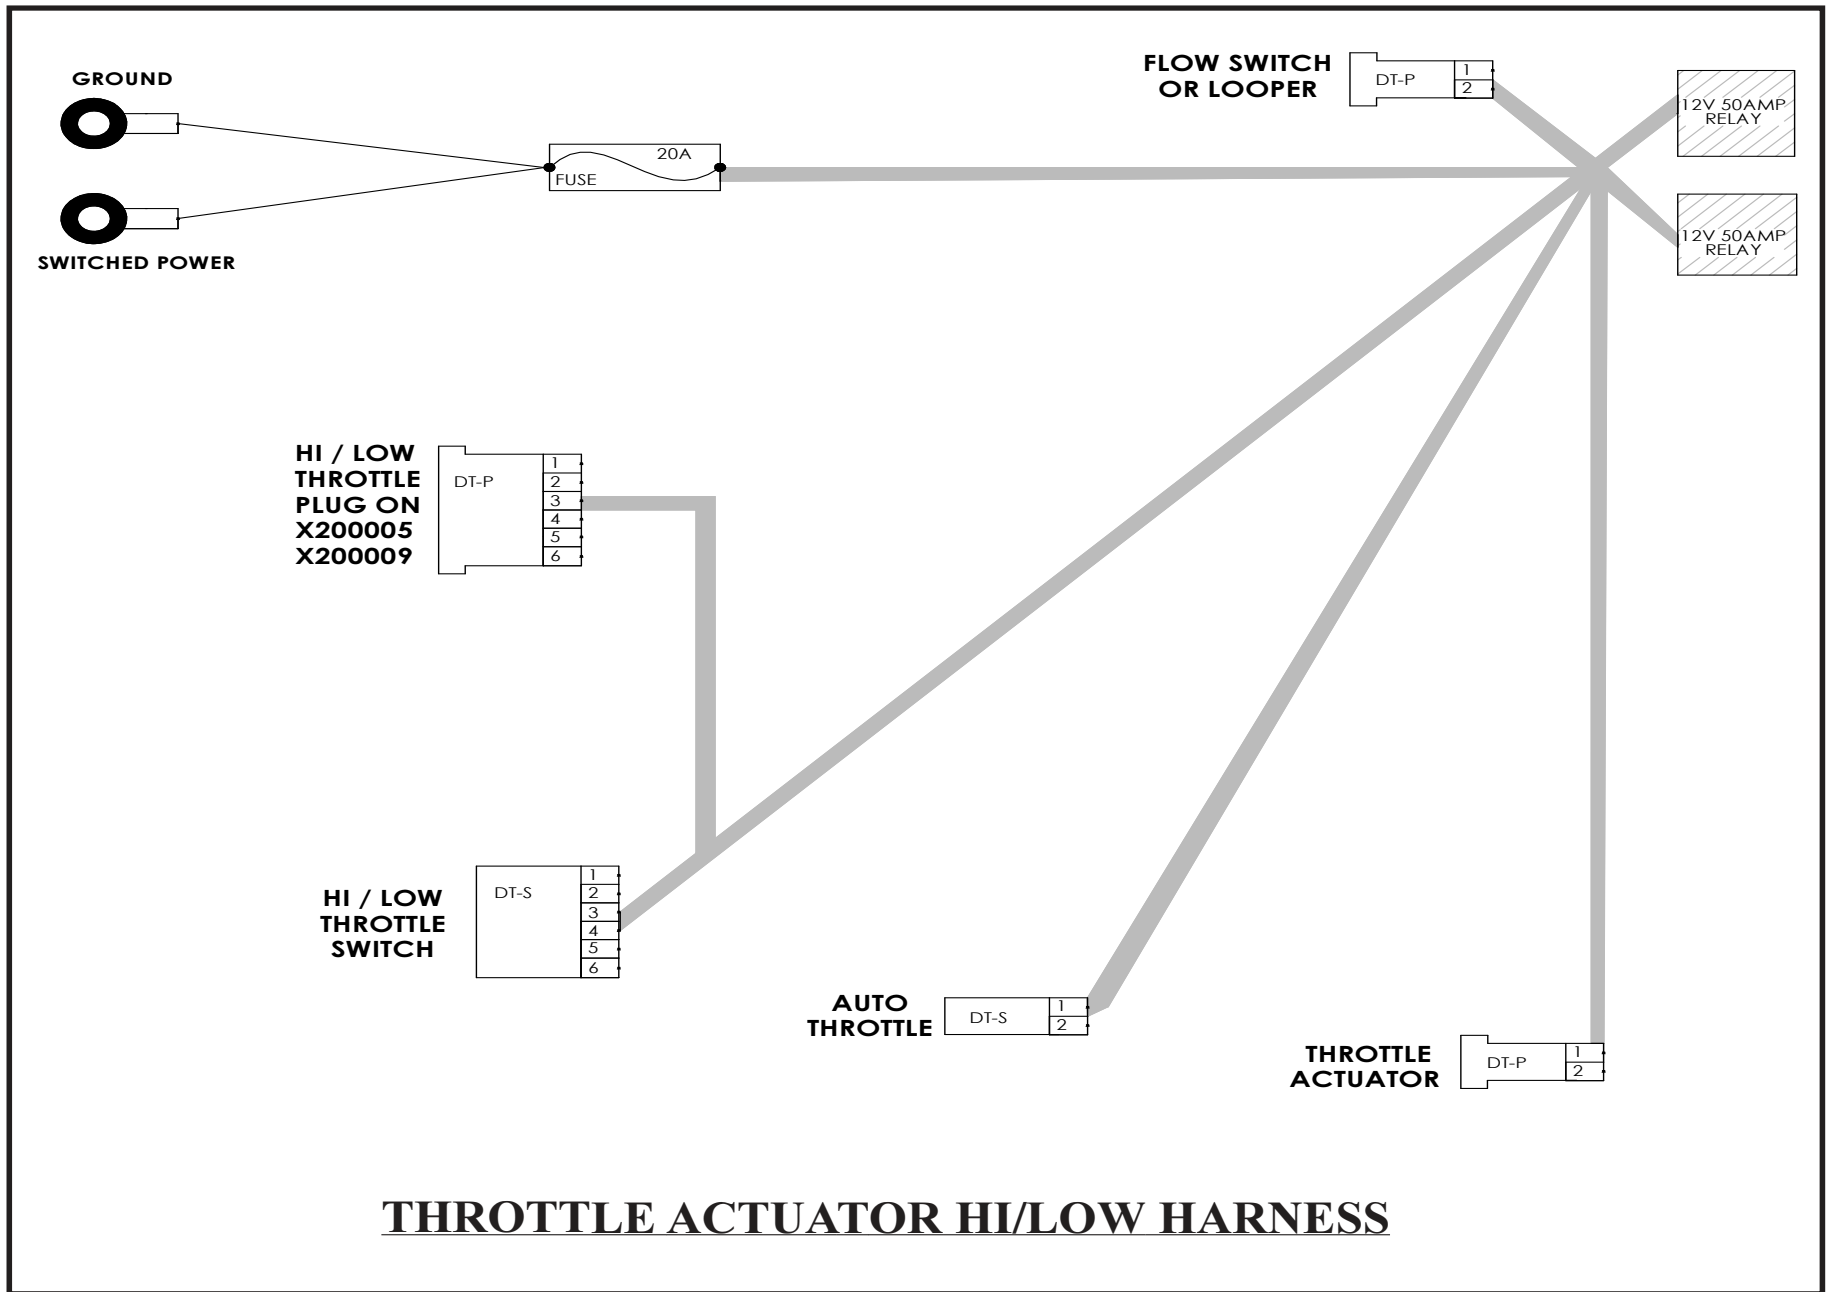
GROUND

SWITCHED POWER

20A
FUSE

FLOW SWITCH OR LOOPER

DT-P
1
2

12V 50AMP RELAY

12V 50AMP RELAY

HI / LOW THROTTLE PLUG ON X200005 X200009

DT-P
1
2
3
4
5
6

HI / LOW THROTTLE SWITCH

DT-S
1
2
3
4
5
6

AUTO THROTTLE

DT-S
1
2

THROTTLE ACTUATOR

DT-P
1
2

THROTTLE ACTUATOR HI/LOW HARNESS